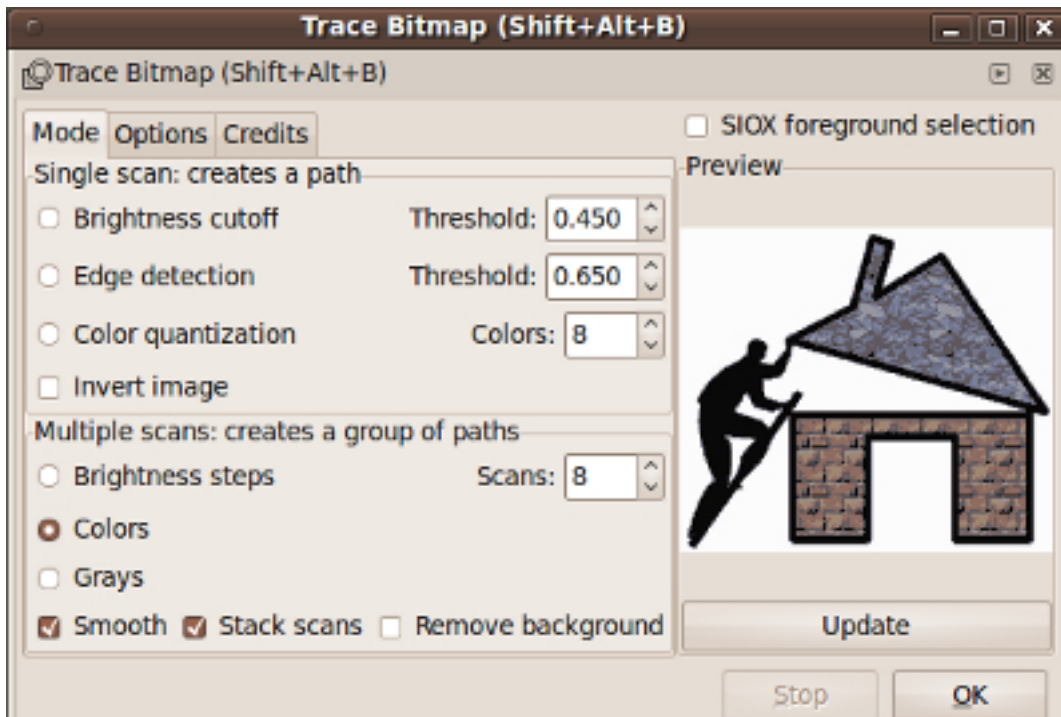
Trace Bitmap (Shift+Alt+B)

Trace Bitmap (Shift+Alt+B)

Mode Options Credits

SIOX foreground selection

Single scan: creates a path

Brightness cutoff Threshold: 0.450

Edge detection Threshold: 0.650

Color quantization Colors: 8

Invert image

Multiple scans: creates a group of paths

Brightness steps Scans: 8

Colors

Grays

Smooth Stack scans Remove background

Preview

Update

Stop OK